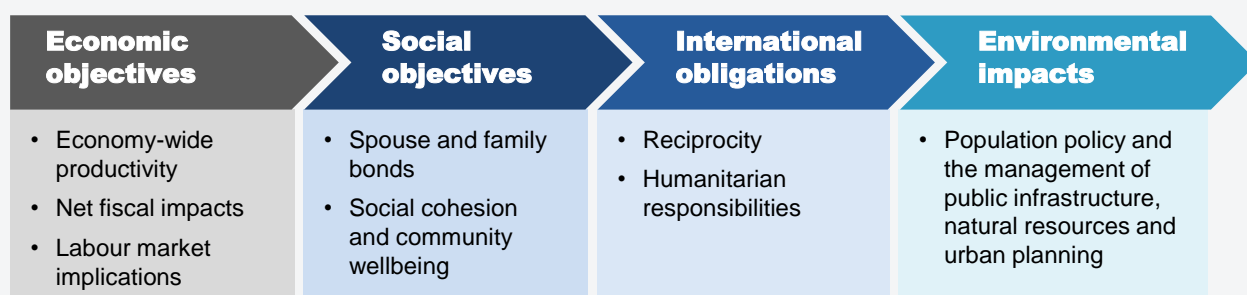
Economic objectives

- Economy-wide productivity
- Net fiscal impacts
- Labour market implications

Social objectives

- Spouse and family bonds
- Social cohesion and community wellbeing

International obligations

- Reciprocity
- Humanitarian responsibilities

Environmental impacts

- Population policy and the management of public infrastructure, natural resources and urban planning